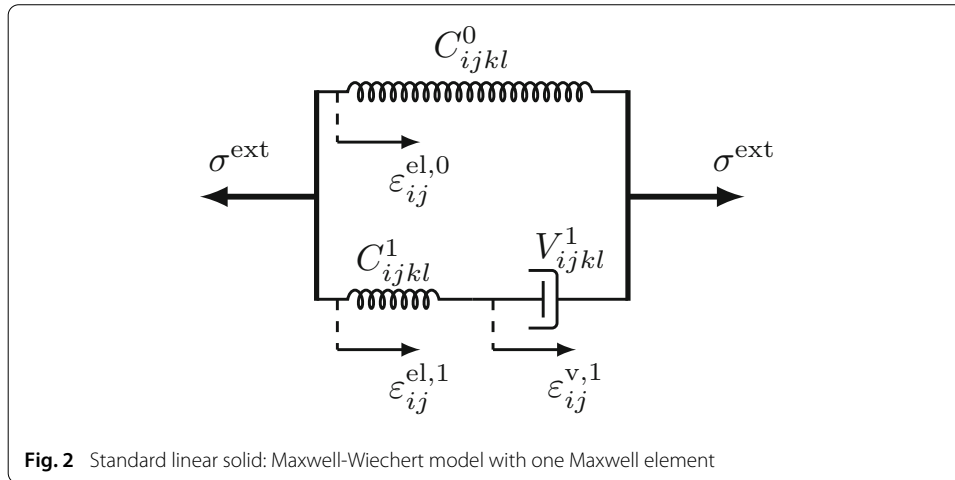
$C_{ijkl}^{0}$

$\sigma^{\mathrm{ext}}$

$\varepsilon_{ij}^{\mathrm{el},0}$

$\sigma^{\mathrm{ext}}$

$C_{ijkl}^{1}$

$V_{ijkl}^{1}$

$\varepsilon_{ij}^{\mathrm{el},1}$

$\varepsilon_{ij}^{\mathrm{v},1}$

**Fig. 2** Standard linear solid: Maxwell-Wiechert model with one Maxwell element